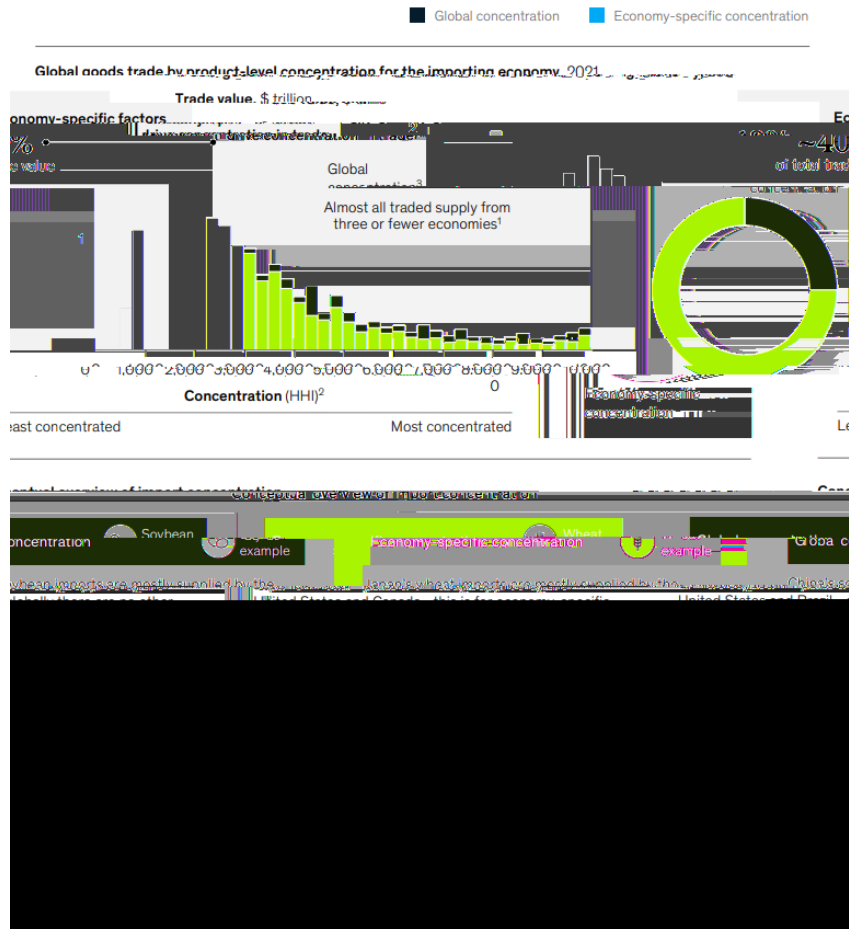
Global concentration Economy-specific concentration

Global goods trade by product-level concentration for the importing economy, 2021

Trade value, $ trillion

Economy-specific factors

Global concentration³

Almost all traded supply from three or fewer economies¹

0 1,000 2,000 3,000 4,000 5,000 6,000 7,000 8,000 9,000 10,000

Concentration (HHI)²

Least concentrated

Most concentrated

~40

of total trade

Economy-specific concentration

Conceptual overview of import concentration

Concentration

Soybean example

Economy-specific concentration

Wheat example

Global concentration

United States and Canada

United States and Brazil

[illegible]